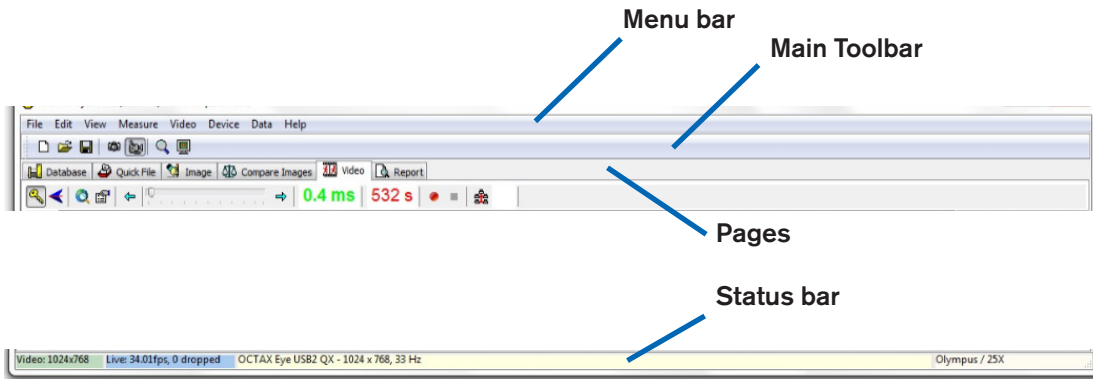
Menu bar

Main Toolbar

File Edit View Measure Video Device Data Help

Database Quick File Image Compare Images Video Report

0.4 ms 532 s

Pages

Status bar

Video: 1024x768 Live: 34.01fps, 0 dropped OCTAX Eye USB2 QX - 1024 x 768, 33 Hz Olympus / 25X